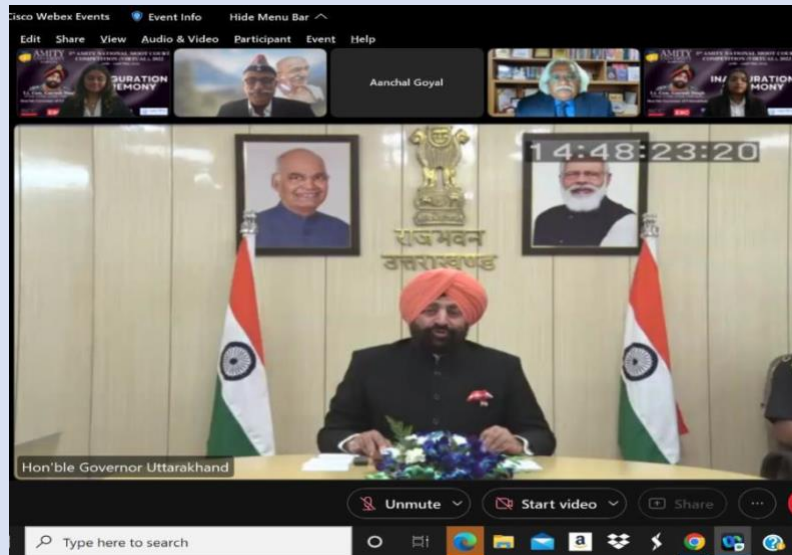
Cisco Webex Events Event Info Hide Menu Bar

Edit Share View Audio & Video Participant Event Help

AMITY
INAUGURATION CEREMONY

Aanchal Goyal

AMITY
INAUGURATION CEREMONY

14:48:23:20

राजभवन
उत्तराखण्ड

Hon'ble Governor Uttarakhand

Unmute
Start video
Share
...

Type here to search